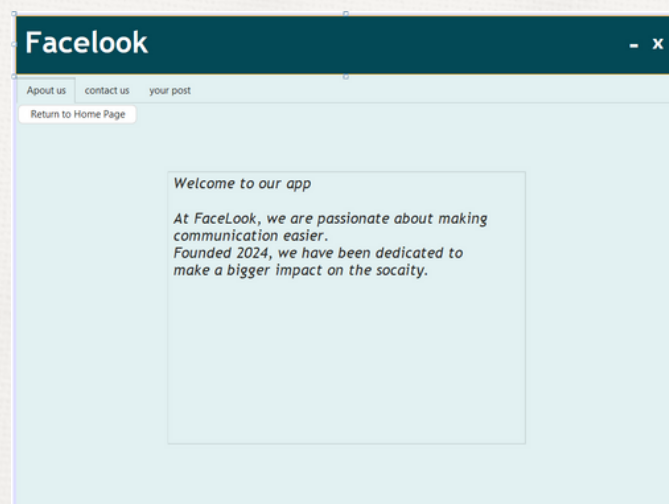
Facelook

- x

Apout us contact us your post

Return to Home Page

Welcome to our app

At FaceLook, we are passionate about making communication easier.
Founded 2024, we have been dedicated to make a bigger impact on the socaity.